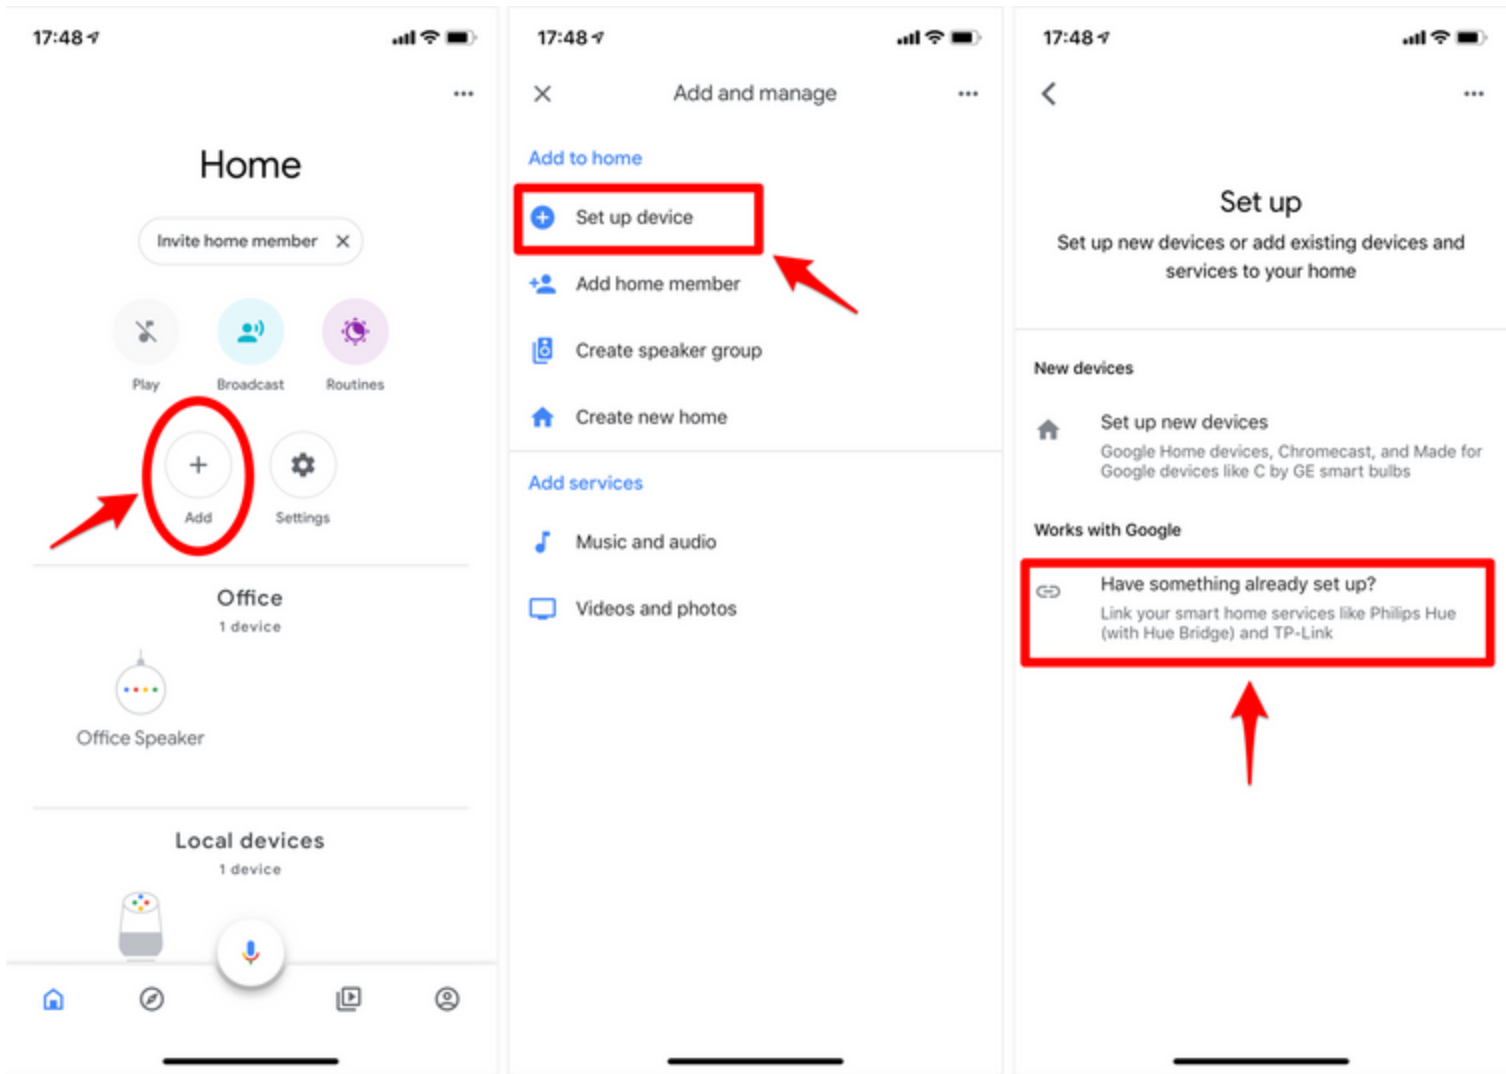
17:48

...

Home

Invite home member ✕

Play

Broadcast

Routines

+

Add

Settings

Office

1 device

Office Speaker

Local devices

1 device

17:48

✕ Add and manage ...

Add to home

Set up device

Add home member

Create speaker group

Create new home

Add services

Music and audio

Videos and photos

17:48

...

Set up

Set up new devices or add existing devices and services to your home

New devices

Set up new devices

Google Home devices, Chromecast, and Made for Google devices like C by GE smart bulbs

Works with Google

Have something already set up?

Link your smart home services like Philips Hue (with Hue Bridge) and TP-Link